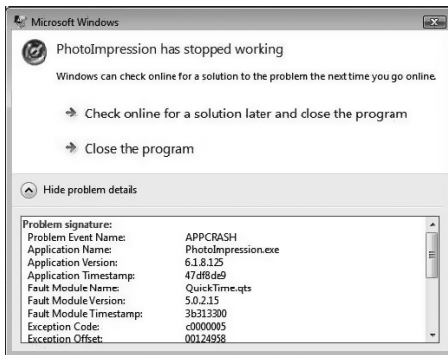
Microsoft Windows

PhotoImpression has stopped working

Windows can check online for a solution to the problem the next time you go online.

Check online for a solution later and close the program

Close the program

Hide problem details

Problem signature:

| | |
|---|---|
| Problem Event Name: | APPCRASH |
| Application Name: | PhotoImpression.exe |
| Application Version: | 6.1.8.125 |
| Application Timestamp: | 47df8de9 |
| Fault Module Name: | QuickTime.qts |
| Fault Module Version: | 5.0.2.15 |
| Fault Module Timestamp: | 3b313300 |
| Exception Code: | c0000005 |
| Exception Offset: | 00124958 |